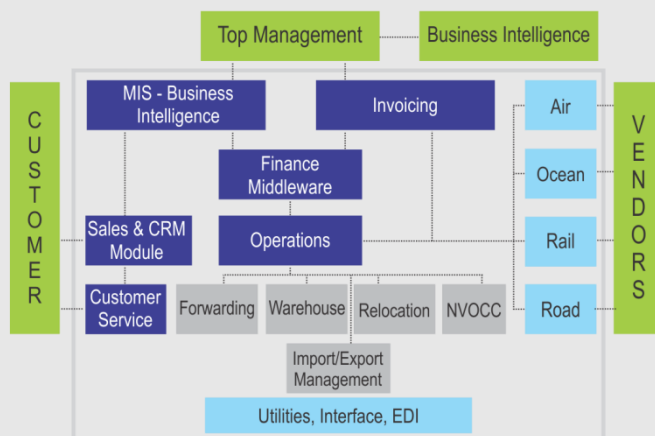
Top Management
Business Intelligence

CUSTOMER

MIS - Business Intelligence
Invoicing
Finance Middleware
Sales & CRM Module
Operations
Customer Service
Forwarding
Warehouse
Relocation
NVOCC
Import/Export Management
Utilities, Interface, EDI

Air
Ocean
Rail
Road

VENDORS